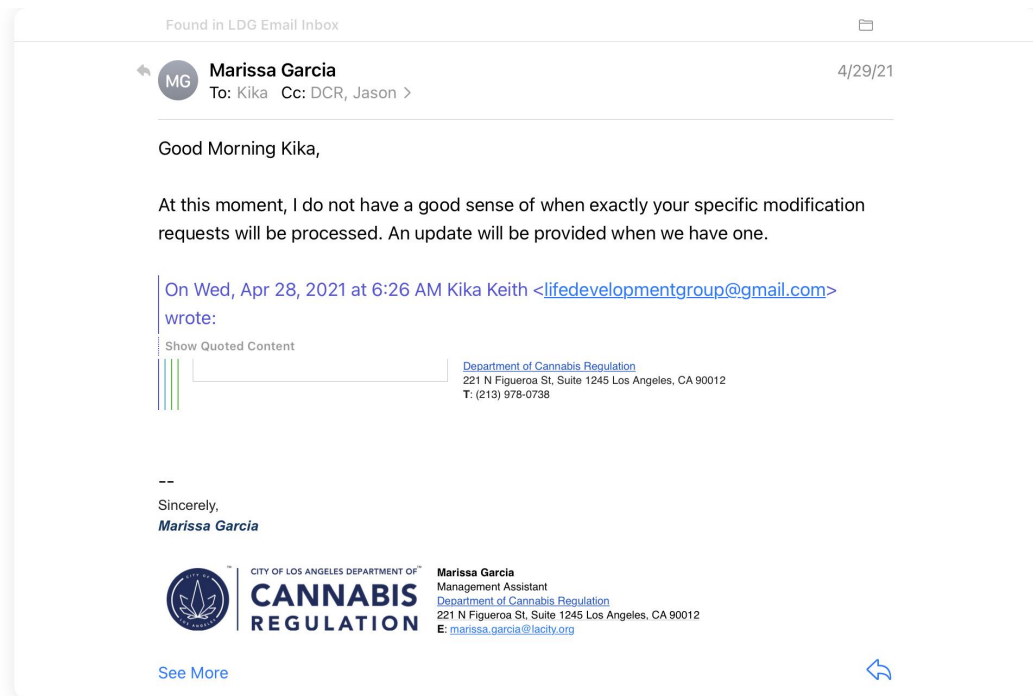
Found in LDG Email Inbox

MG Marissa Garcia
To: Kika Cc: DCR, Jason >

4/29/21

Good Morning Kika,

At this moment, I do not have a good sense of when exactly your specific modification requests will be processed. An update will be provided when we have one.

On Wed, Apr 28, 2021 at 6:26 AM Kika Keith <lifedevelopmentgroup@gmail.com> wrote:

Show Quoted Content

Department of Cannabis Regulation
221 N Figueroa St, Suite 1245 Los Angeles, CA 90012
T: (213) 978-0738

--
Sincerely,
Marissa Garcia

CITY OF LOS ANGELES DEPARTMENT OF CANNABIS REGULATION

Marissa Garcia
Management Assistant
Department of Cannabis Regulation
221 N Figueroa St, Suite 1245 Los Angeles, CA 90012
E: marissa.garcia@lacity.org

See More